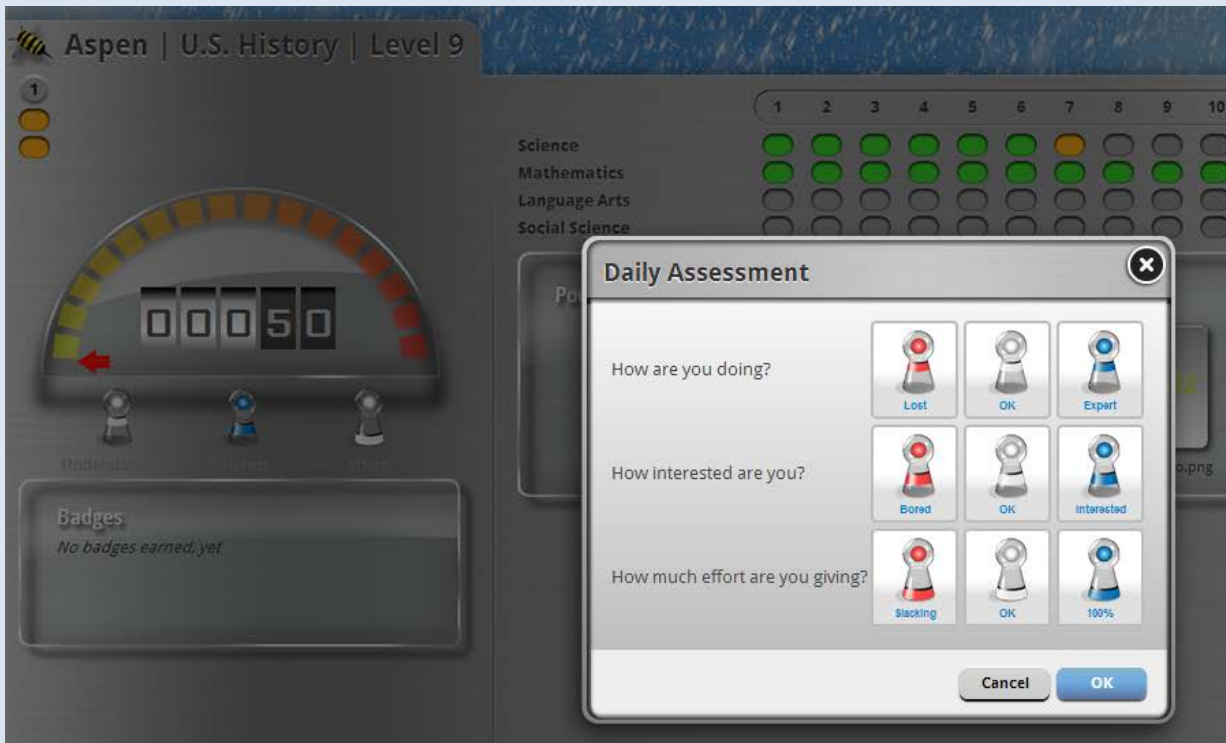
Aspen | U.S. History | Level 9

1

| | 1 | 2 | 3 | 4 | 5 | 6 | 7 | 8 | 9 | 10 |
|---|---|---|---|---|---|---|---|---|---|---|
| Science | | | | | | | | | | |
| Mathematics | | | | | | | | | | |
| Language Arts | | | | | | | | | | |
| Social Science | | | | | | | | | | |

00050

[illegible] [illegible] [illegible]

Badges
No badges earned, yet

Po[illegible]

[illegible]o.png

Daily Assessment

How are you doing?
Lost
OK
Expert

How interested are you?
Bored
OK
Interested

How much effort are you giving?
Slacking
OK
100%

Cancel
OK